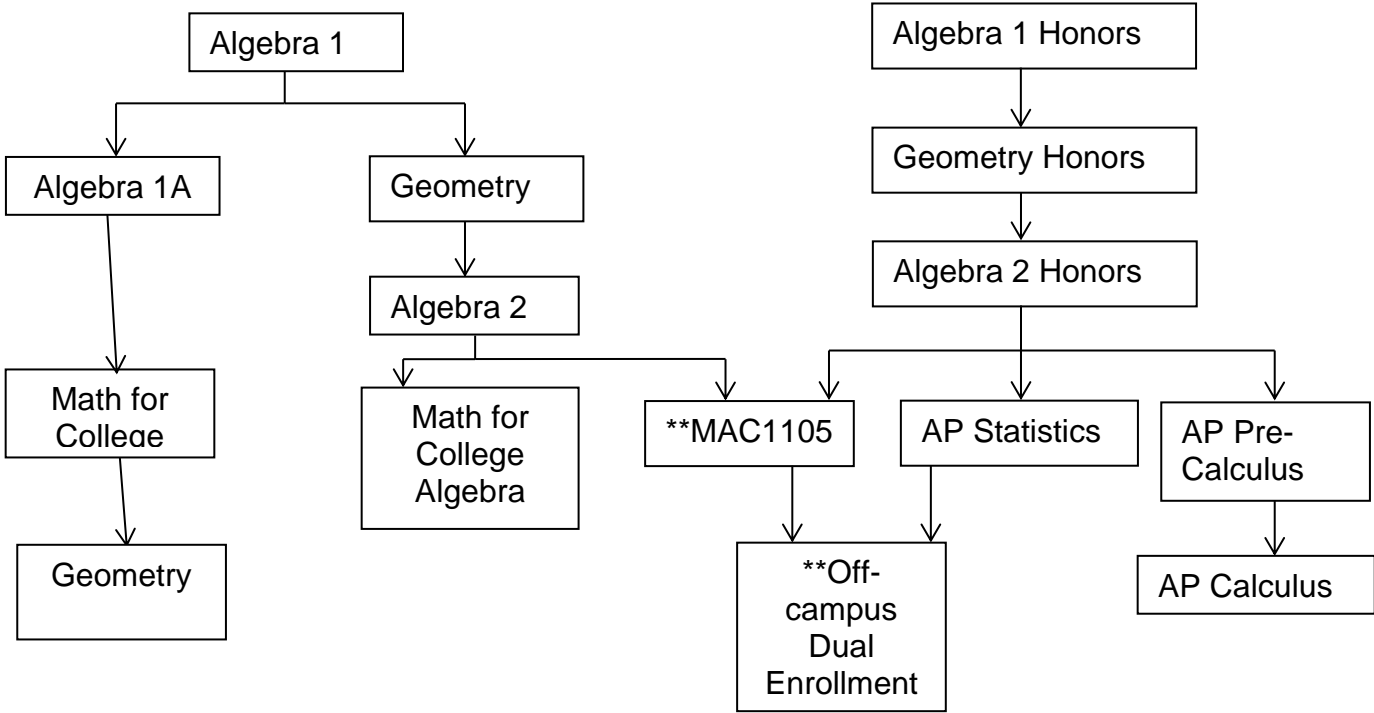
Algebra 1

Algebra 1A

Geometry

Math for College

Geometry

Algebra 2

Math for College Algebra

**MAC1105

Algebra 1 Honors

Geometry Honors

Algebra 2 Honors

AP Statistics

AP Pre-Calculus

**Off-campus Dual Enrollment

AP Calculus